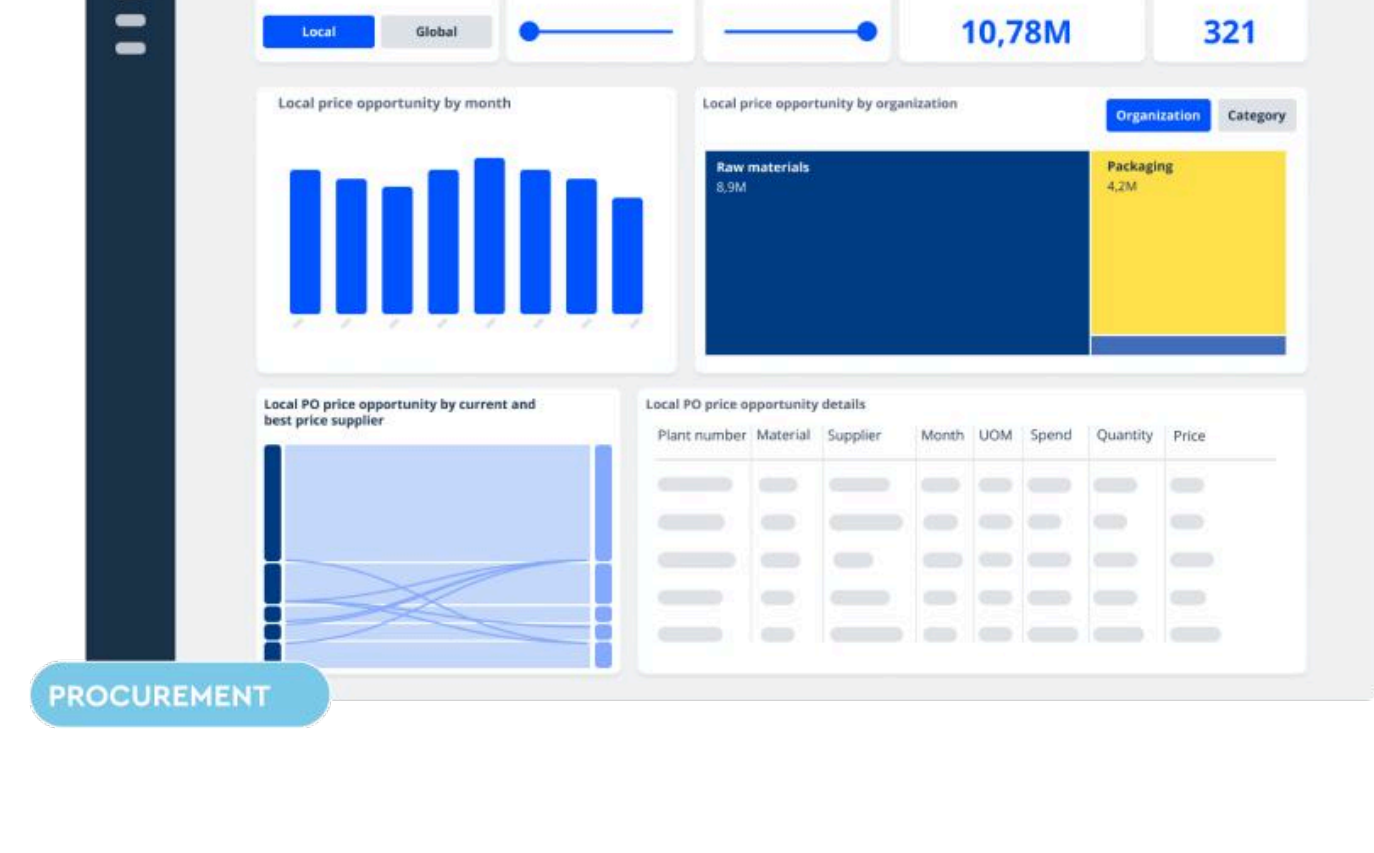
Local Global

10,78M

321

Local price opportunity by month

Local price opportunity by organization

Organization Category

Raw materials
8,9M

Packaging
4,2M

Local PO price opportunity by current and best price supplier

Local PO price opportunity details

| Plant number | Material | Supplier | Month | UOM | Spend | Quantity | Price |
|---|---|---|---|---|---|---|---|

PROCUREMENT